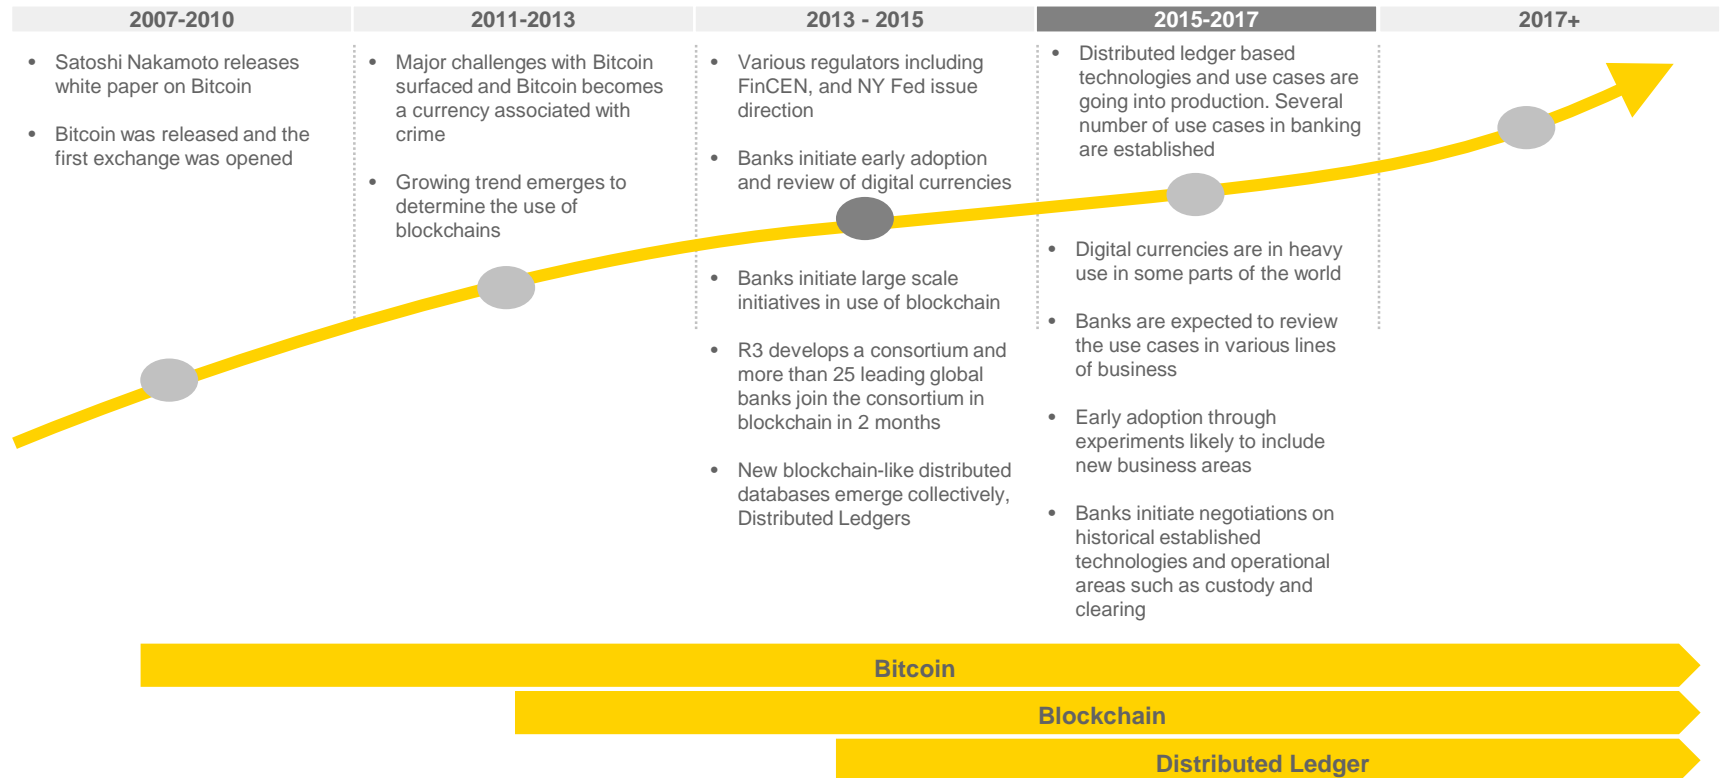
2007-2010

2011-2013

2013 - 2015

2015-2017

2017+

- Satoshi Nakamoto releases white paper on Bitcoin
- Bitcoin was released and the first exchange was opened

- Major challenges with Bitcoin surfaced and Bitcoin becomes a currency associated with crime
- Growing trend emerges to determine the use of blockchains

- Various regulators including FinCEN, and NY Fed issue direction
- Banks initiate early adoption and review of digital currencies
- Banks initiate large scale initiatives in use of blockchain
- R3 develops a consortium and more than 25 leading global banks join the consortium in blockchain in 2 months
- New blockchain-like distributed databases emerge collectively, Distributed Ledgers

- Distributed ledger based technologies and use cases are going into production. Several number of use cases in banking are established

- Digital currencies are in heavy use in some parts of the world
- Banks are expected to review the use cases in various lines of business
- Early adoption through experiments likely to include new business areas
- Banks initiate negotiations on historical established technologies and operational areas such as custody and clearing

Bitcoin

Blockchain

Distributed Ledger